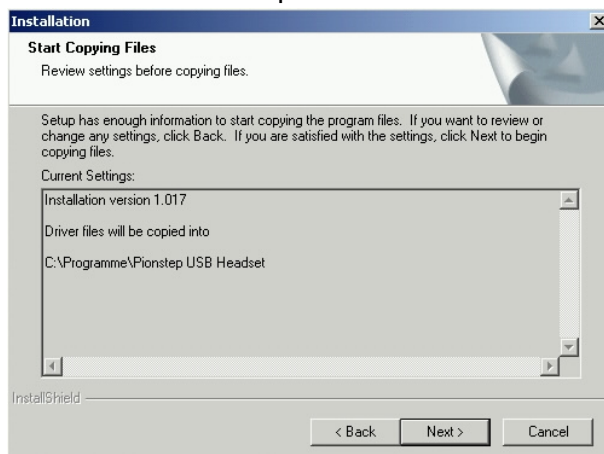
Installation

Start Copying Files

Review settings before copying files.

Setup has enough information to start copying the program files. If you want to review or change any settings, click Back. If you are satisfied with the settings, click Next to begin copying files.

Current Settings:

Installation version 1.017

Driver files will be copied into

C:\Programme\Pionstep USB Headset

InstallShield

< Back

Next >

Cancel